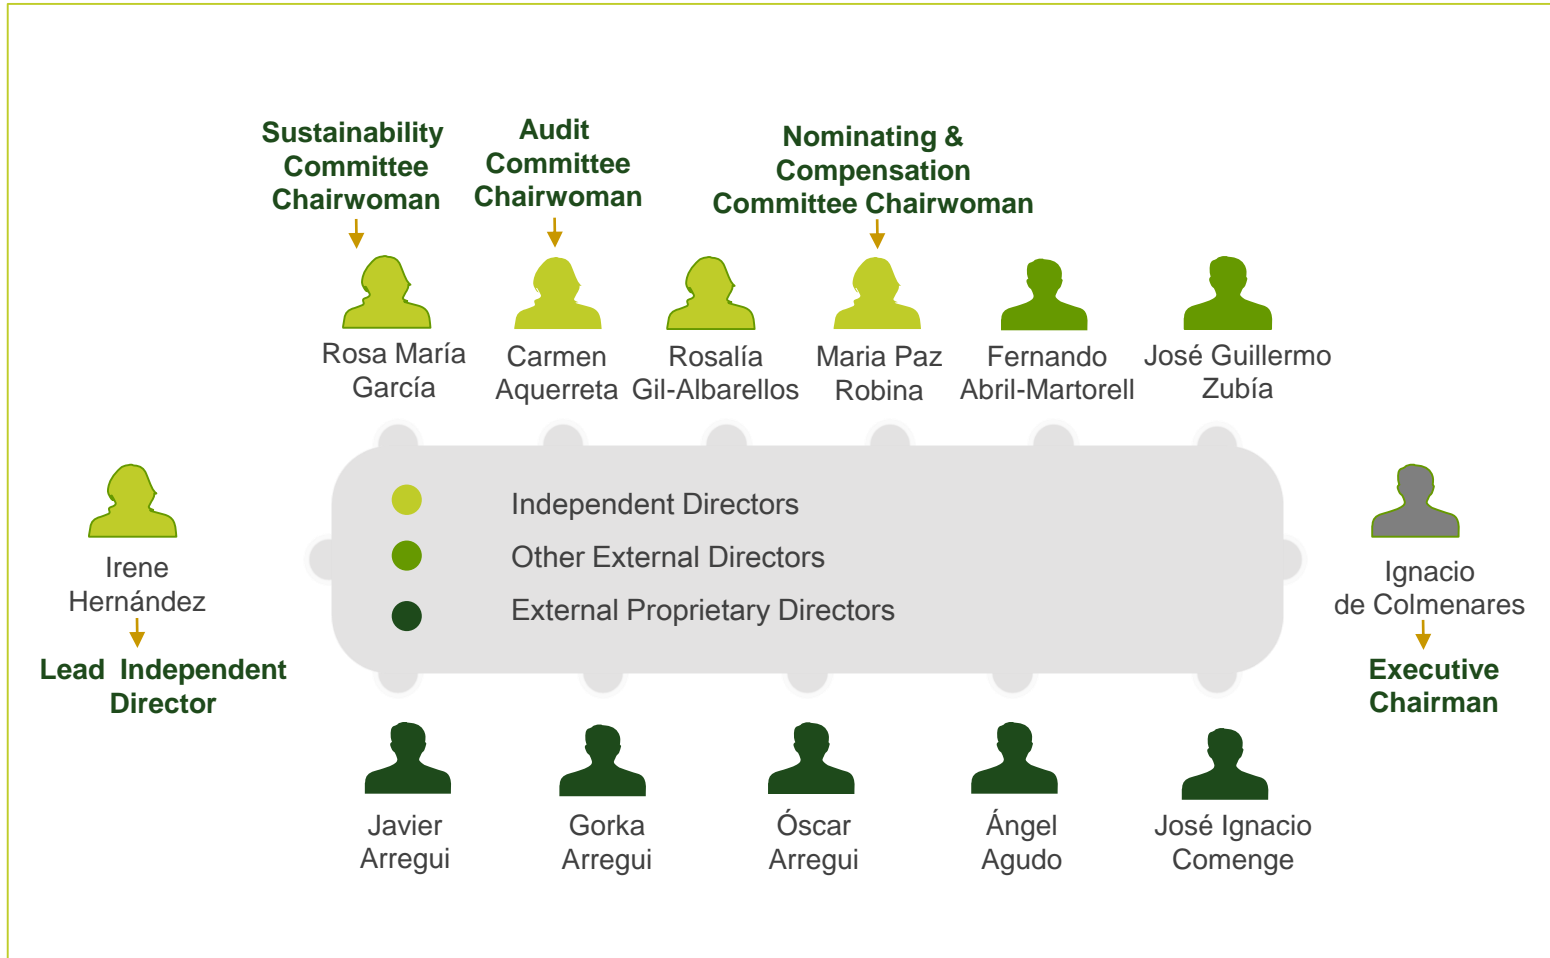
Sustainability Committee Chairwoman

Audit Committee Chairwoman

Nominating & Compensation Committee Chairwoman

Rosa María García

Carmen Aquerreta

Rosalía Gil-Albarellos

Maria Paz Robina

Fernando Abril-Martorell

José Guillermo Zubía

Irene Hernández

Lead Independent Director

Independent Directors

Other External Directors

External Proprietary Directors

Ignacio de Colmenares

Executive Chairman

Javier Arregui

Gorka Arregui

Óscar Arregui

Ángel Agudo

José Ignacio Comenge